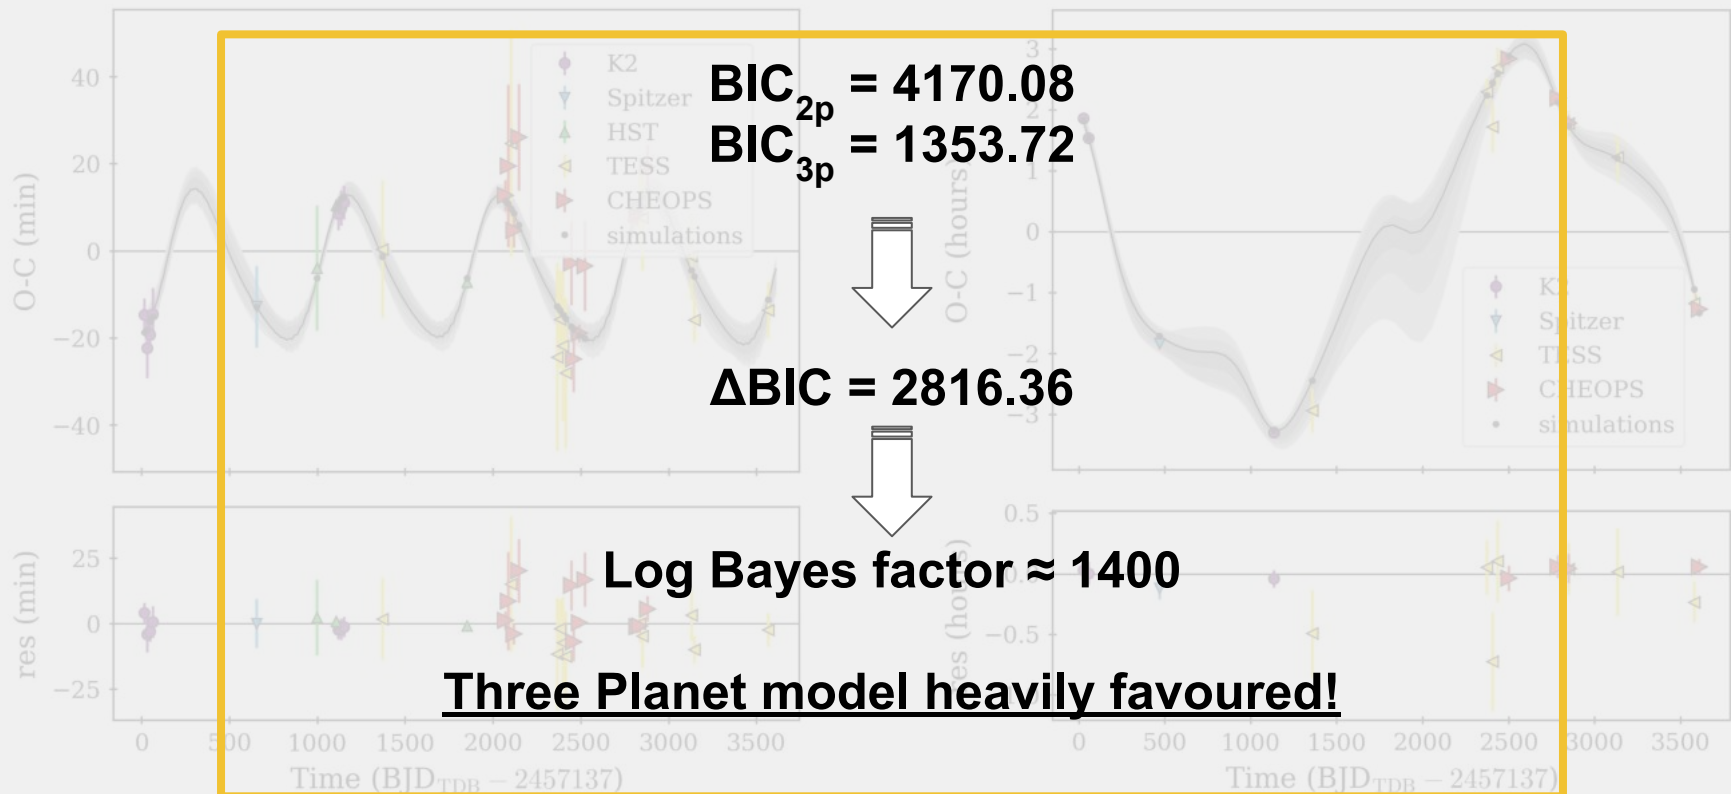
$BIC_{2p}$ = 4170.08
$BIC_{3p}$ = 1353.72

ΔBIC = 2816.36

Log Bayes factor ≈ 1400

Three Planet model heavily favoured!

40
20
0
−20
−40
O-C (min)
K2
Spitzer
HST
TESS
CHEOPS
simulations
25
0
−25
res (min)
0 500 1000 1500 2000 2500 3000 3500
Time ($BJD_{TDB}$ − 2457137)

3
2
1
0
−1
−2
−3
O-C (hours)
K2
Spitzer
TESS
CHEOPS
simulations
0.5
0
−0.5
res (hours)
0 500 1000 1500 2000 2500 3000 3500
Time ($BJD_{TDB}$ − 2457137)